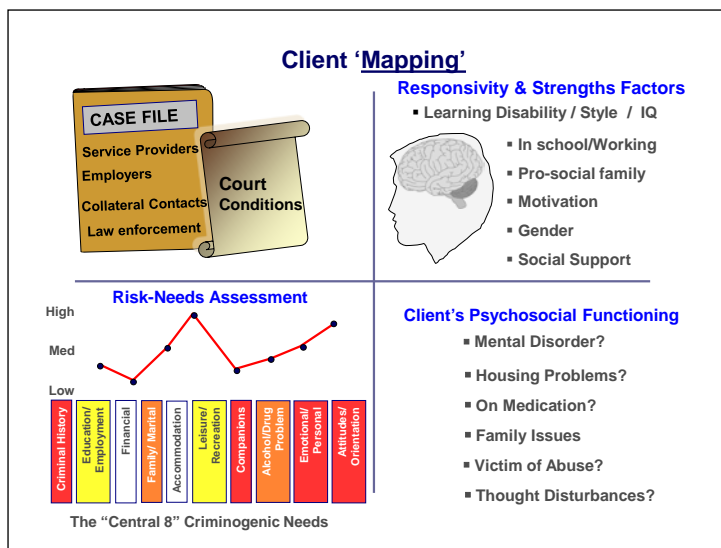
Client 'Mapping'

CASE FILE

Service Providers

Employers

Collateral Contacts

Law enforcement

Court Conditions

Responsivity & Strengths Factors

▪ Learning Disability / Style / IQ

▪ In school/Working

▪ Pro-social family

▪ Motivation

▪ Gender

▪ Social Support

Risk-Needs Assessment

High

Med

Low

Criminal History

Education/ Employment

Financial

Family/ Marital

Accommodation

Leisure/ Recreation

Companions

Alcohol/Drug Problem

Emotional/ Personal

Attitudes/ Orientation

The "Central 8" Criminogenic Needs

Client's Psychosocial Functioning

▪ Mental Disorder?

▪ Housing Problems?

▪ On Medication?

▪ Family Issues

▪ Victim of Abuse?

▪ Thought Disturbances?